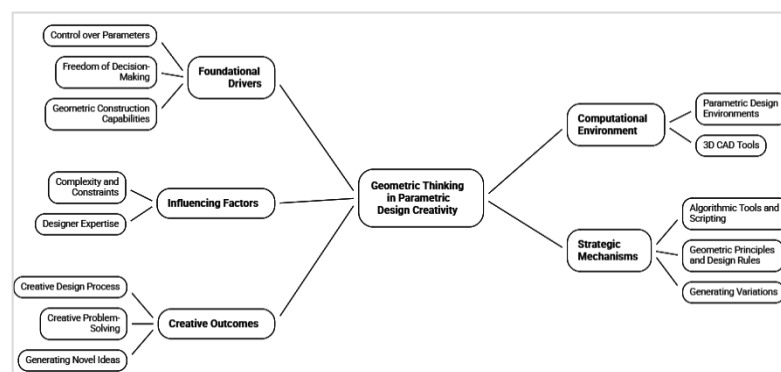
Control over Parameters

Freedom of Decision-Making

Geometric Construction Capabilities

Foundational Drivers

Complexity and Constraints

Designer Expertise

Influencing Factors

Creative Design Process

Creative Problem-Solving

Generating Novel Ideas

Creative Outcomes

Geometric Thinking in Parametric Design Creativity

Computational Environment

Parametric Design Environments

3D CAD Tools

Strategic Mechanisms

Algorithmic Tools and Scripting

Geometric Principles and Design Rules

Generating Variations